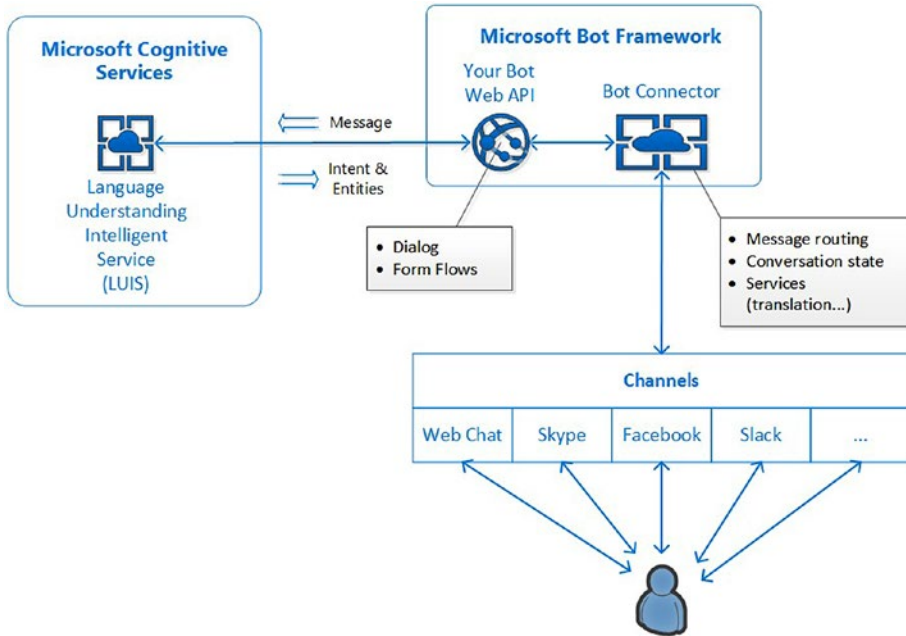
Microsoft Cognitive Services

Language Understanding Intelligent Service (LUIS)

Message

Intent & Entities

Microsoft Bot Framework

Your Bot Web API

Bot Connector

• Dialog
• Form Flows

• Message routing
• Conversation state
• Services (translation...)

Channels

| Web Chat | Skype | Facebook | Slack | ... |
|---|---|---|---|---|